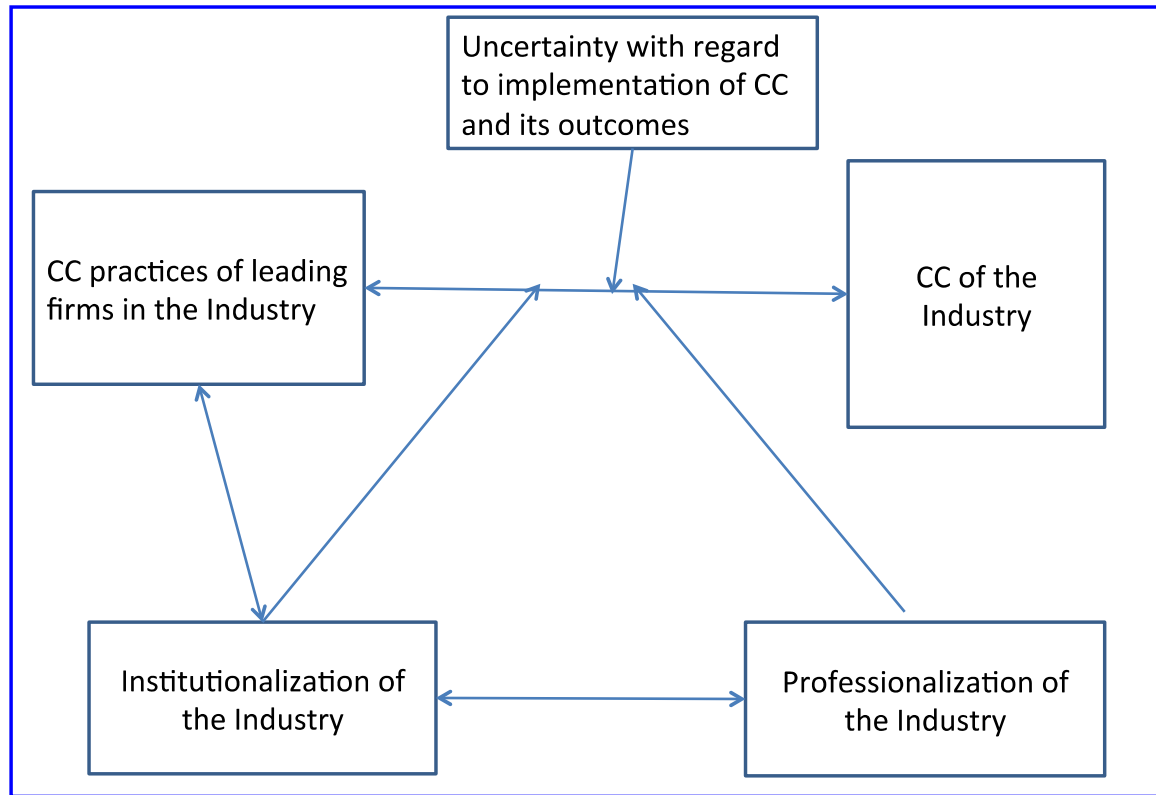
Uncertainty with regard to implementation of CC and its outcomes

CC practices of leading firms in the Industry

CC of the Industry

Institutionalization of the Industry

Professionalization of the Industry